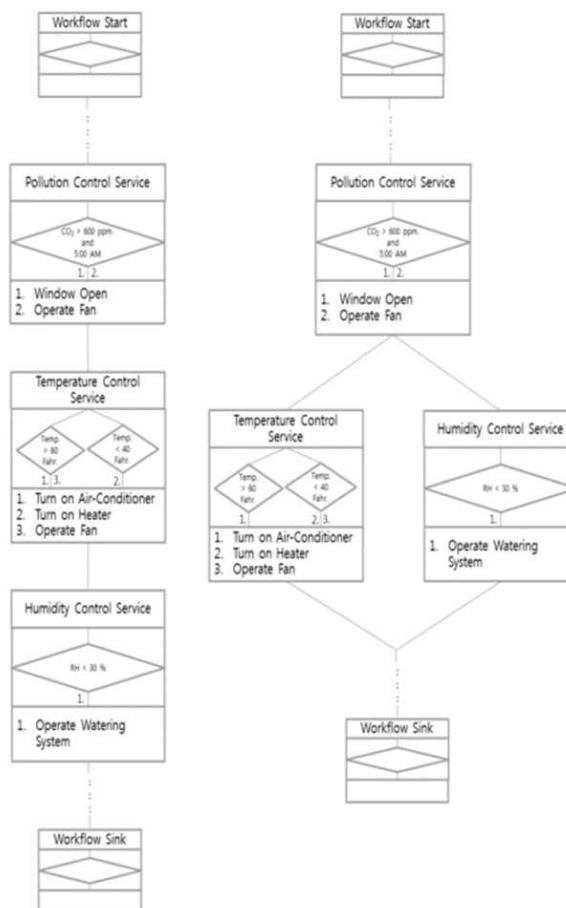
Workflow Start

Pollution Control Service

$CO_2$ > 600 ppm and 5:00 AM

1. 2.

1. Window Open
2. Operate Fan

Temperature Control Service

Temp. > 80 Fahr.

1. 3.

Temp. < 40 Fahr.

2.

1. Turn on Air-Conditioner
2. Turn on Heater
3. Operate Fan

Humidity Control Service

RH < 30 %

1.

1. Operate Watering System

Workflow Sink

Workflow Start

Pollution Control Service

$CO_2$ > 600 ppm and 5:00 AM

1. 2.

1. Window Open
2. Operate Fan

Temperature Control Service

Temp. > 80 Fahr.

1.

Temp. < 40 Fahr.

2. 3.

1. Turn on Air-Conditioner
2. Turn on Heater
3. Operate Fan

Humidity Control Service

RH < 30 %

1.

1. Operate Watering System

Workflow Sink